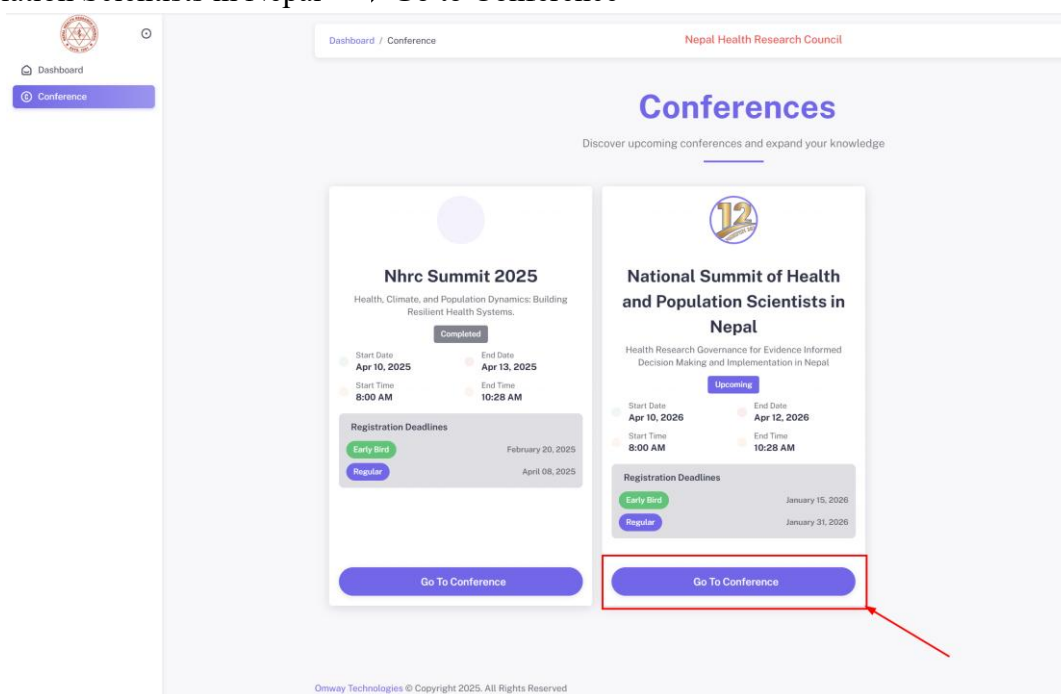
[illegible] in Nepal → Go to Conference

Dashboard
Conference

Dashboard / Conference
Nepal Health Research Council

Conferences

Discover upcoming conferences and expand your knowledge

Nhrc Summit 2025

Health, Climate, and Population Dynamics: Building Resilient Health Systems.

Completed

Start Date
Apr 10, 2025
End Date
Apr 13, 2025
Start Time
8:00 AM
End Time
10:28 AM

Registration Deadlines
Early Bird February 20, 2025
Regular April 08, 2025

Go To Conference

12

National Summit of Health and Population Scientists in Nepal

Health Research Governance for Evidence Informed Decision Making and Implementation in Nepal

Upcoming

Start Date
Apr 10, 2026
End Date
Apr 12, 2026
Start Time
8:00 AM
End Time
10:28 AM

Registration Deadlines
Early Bird January 15, 2026
Regular January 31, 2026

Go To Conference

Omway Technologies © Copyright 2025. All Rights Reserved